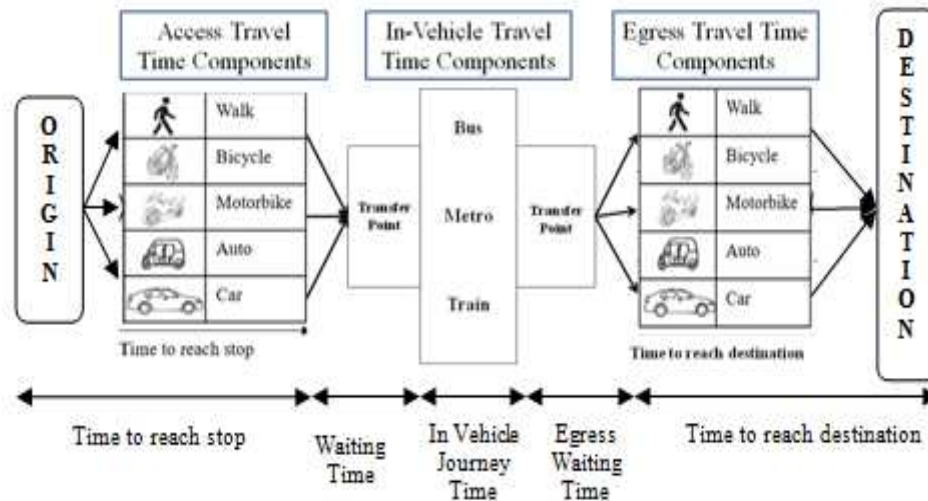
Access Travel Time Components

In-Vehicle Travel Time Components

Egress Travel Time Components

ORIGIN

| | Walk |
|---|---|
| | Bicycle |
| | Motorbike |
| | Auto |
| | Car |

Time to reach stop

Transfer Point

Bus

Metro

Train

Transfer Point

| | Walk |
|---|---|
| | Bicycle |
| | Motorbike |
| | Auto |
| | Car |

Time to reach destination

DESTINATION

Time to reach stop

Waiting Time

In Vehicle Journey Time

Egress Waiting Time

Time to reach destination